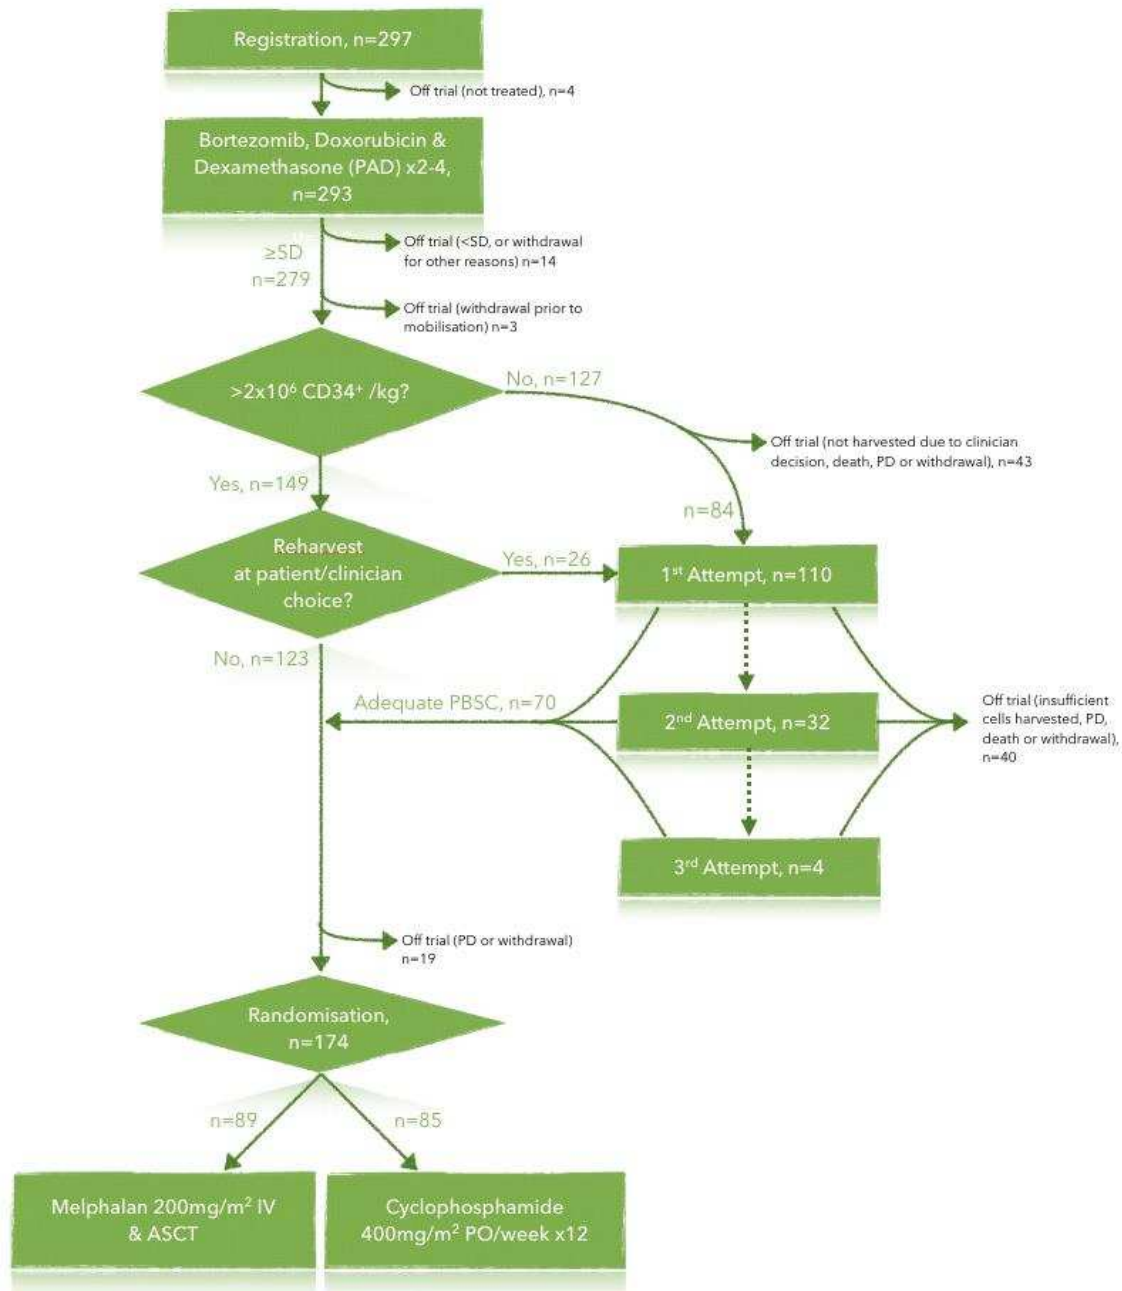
Registration, n=297

Off trial (not treated), n=4

Bortezomib, Doxorubicin & Dexamethasone (PAD) x2-4, n=293

≥SD n=279

Off trial (<SD, or withdrawal for other reasons) n=14

Off trial (withdrawal prior to mobilisation) n=3

$>2x10^6$ $CD34^+$ /kg?

No, n=127

Off trial (not harvested due to clinician decision, death, PD or withdrawal), n=43

Yes, n=149

n=84

Reharvest at patient/clinician choice?

Yes, n=26

$1^{st}$ Attempt, n=110

No, n=123

Adequate PBSC, n=70

$2^{nd}$ Attempt, n=32

Off trial (insufficient cells harvested, PD, death or withdrawal), n=40

$3^{rd}$ Attempt, n=4

Off trial (PD or withdrawal) n=19

Randomisation, n=174

n=89

n=85

Melphalan 200mg/$m^2$ IV & ASCT

Cyclophosphamide 400mg/$m^2$ PO/week x12